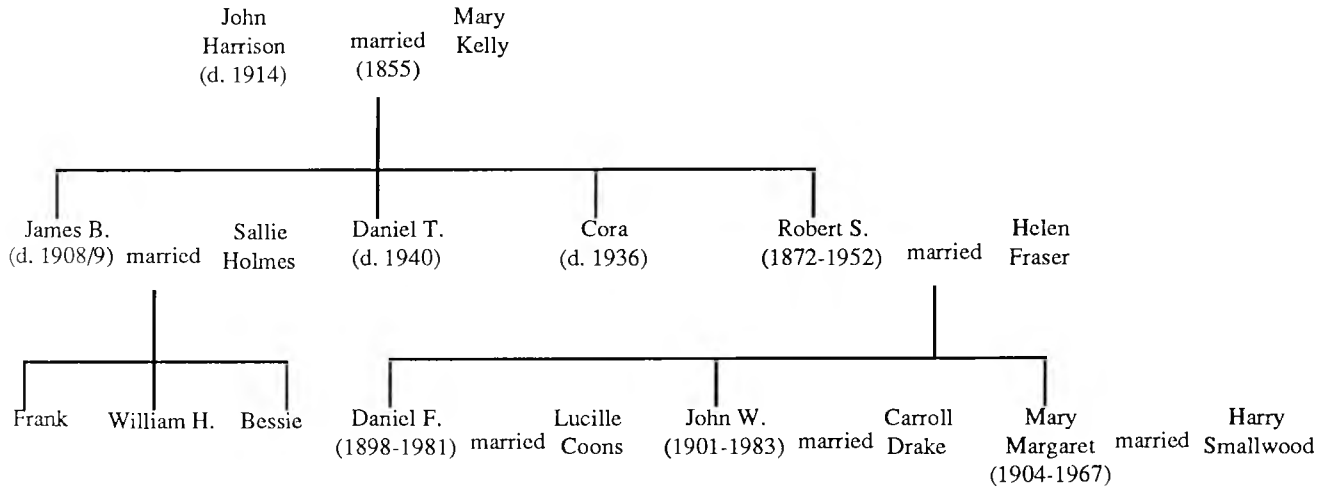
John Harrison (d. 1914) married (1855) Mary Kelly

James B. (d. 1908/9) married Sallie Holmes

Daniel T. (d. 1940)

Cora (d. 1936)

Robert S. (1872-1952) married Helen Fraser

Frank

William H.

Bessie

Daniel F. (1898-1981) married Lucille Coons

John W. (1901-1983) married Carroll Drake

Mary Margaret (1904-1967) married Harry Smallwood